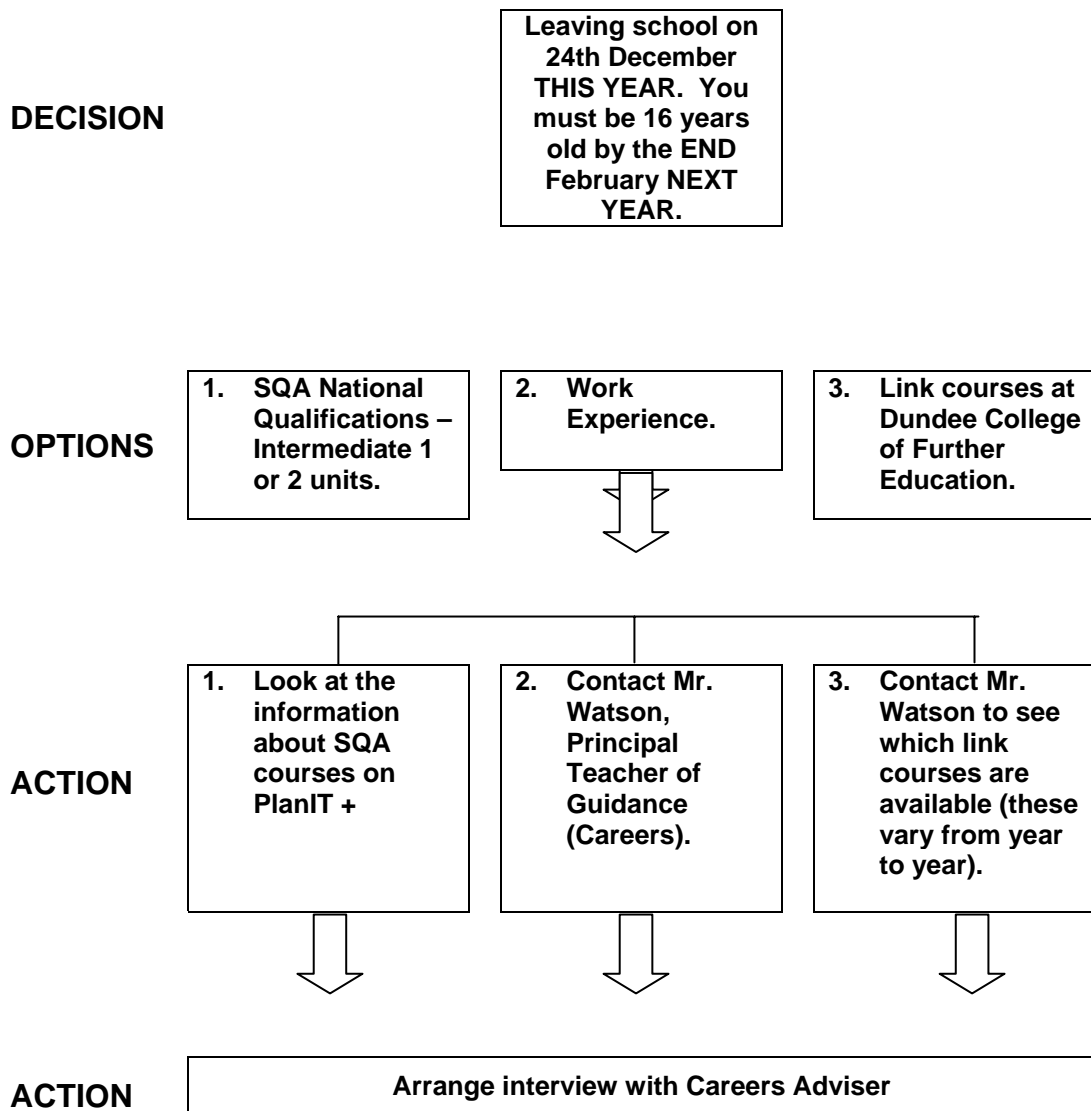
DECISION

Leaving school on 24th December THIS YEAR. You must be 16 years old by the END February NEXT YEAR.

OPTIONS

1. SQA National Qualifications – Intermediate 1 or 2 units.

2. Work Experience.

3. Link courses at Dundee College of Further Education.

ACTION

1. Look at the information about SQA courses on PlanIT +

2. Contact Mr. Watson, Principal Teacher of Guidance (Careers).

3. Contact Mr. Watson to see which link courses are available (these vary from year to year).

ACTION

Arrange interview with Careers Adviser